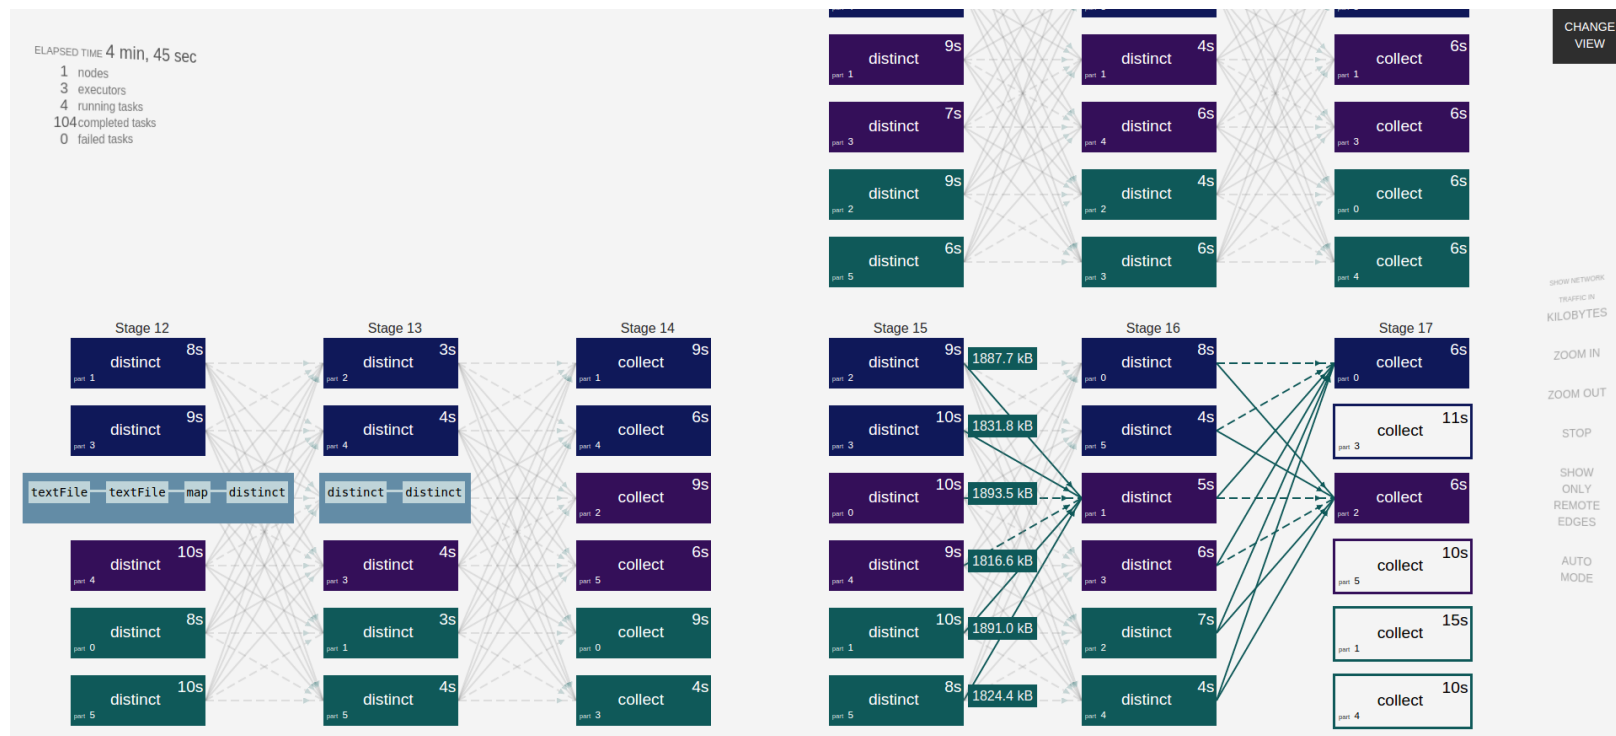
ELAPSED TIME 4 min, 45 sec
1 nodes
3 executors
4 running tasks
104 completed tasks
0 failed tasks

CHANGE VIEW

distinct 9s part 1
distinct 4s part 1
collect 6s part 1
distinct 7s part 3
distinct 6s part 4
collect 6s part 3
distinct 9s part 2
distinct 4s part 2
collect 6s part 0
distinct 6s part 5
distinct 6s part 3
collect 6s part 4

SHOW NETWORK TRAFFIC IN KILOBYTES
ZOOM IN
ZOOM OUT
STOP
SHOW ONLY REMOTE EDGES
AUTO MODE

Stage 12
distinct 8s part 1
distinct 9s part 3
textFile textFile map distinct
distinct 10s part 4
distinct 8s part 0
distinct 10s part 5

Stage 13
distinct 3s part 2
distinct 4s part 4
distinct distinct
distinct 4s part 3
distinct 3s part 1
distinct 4s part 5

Stage 14
collect 9s part 1
collect 6s part 4
collect 9s part 2
collect 6s part 5
collect 9s part 0
collect 4s part 3

Stage 15
distinct 9s part 2
distinct 10s part 3
distinct 10s part 0
distinct 9s part 4
distinct 10s part 1
distinct 8s part 5

1887.7 kB
1831.8 kB
1893.5 kB
1816.6 kB
1891.0 kB
1824.4 kB

Stage 16
distinct 8s part 0
distinct 4s part 5
distinct 5s part 1
distinct 6s part 3
distinct 7s part 2
distinct 4s part 4

Stage 17
collect 6s part 0
collect 11s part 3
collect 6s part 2
collect 10s part 5
collect 15s part 1
collect 10s part 4